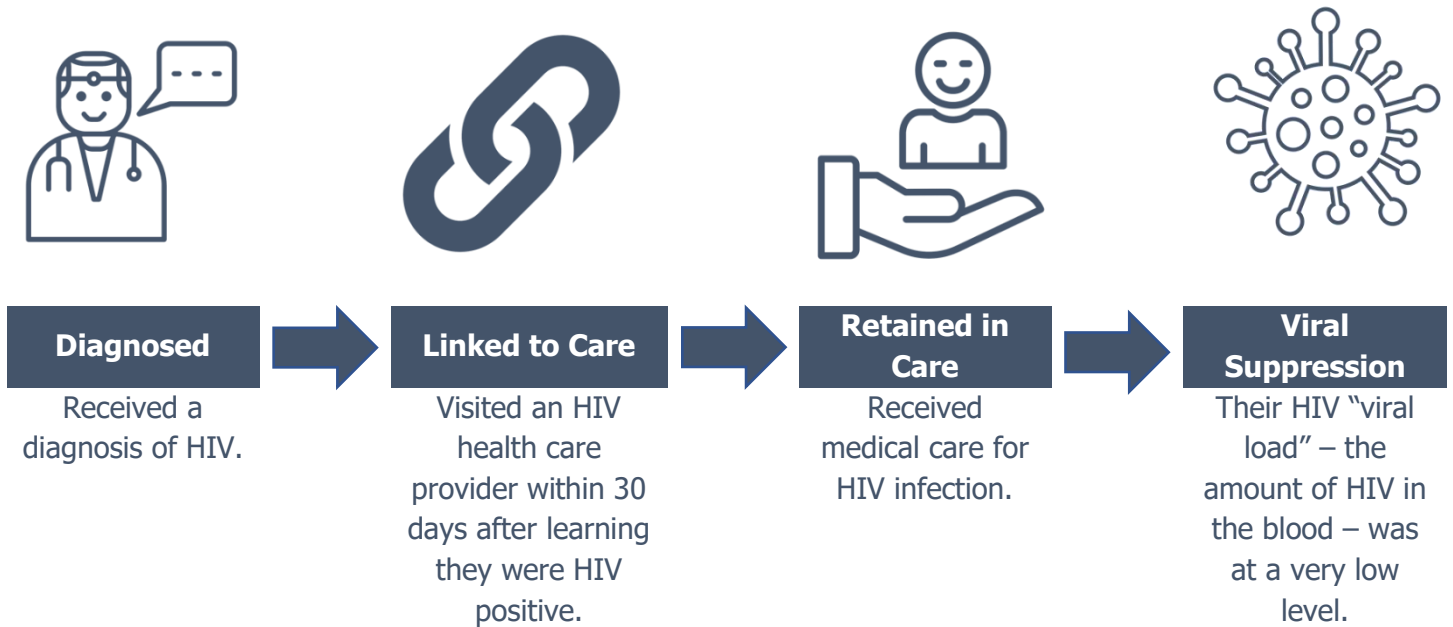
Diagnosed

Received a diagnosis of HIV.

Linked to Care

Visited an HIV health care provider within 30 days after learning they were HIV positive.

Retained in Care

Received medical care for HIV infection.

Viral Suppression

Their HIV "viral load" – the amount of HIV in the blood – was at a very low level.